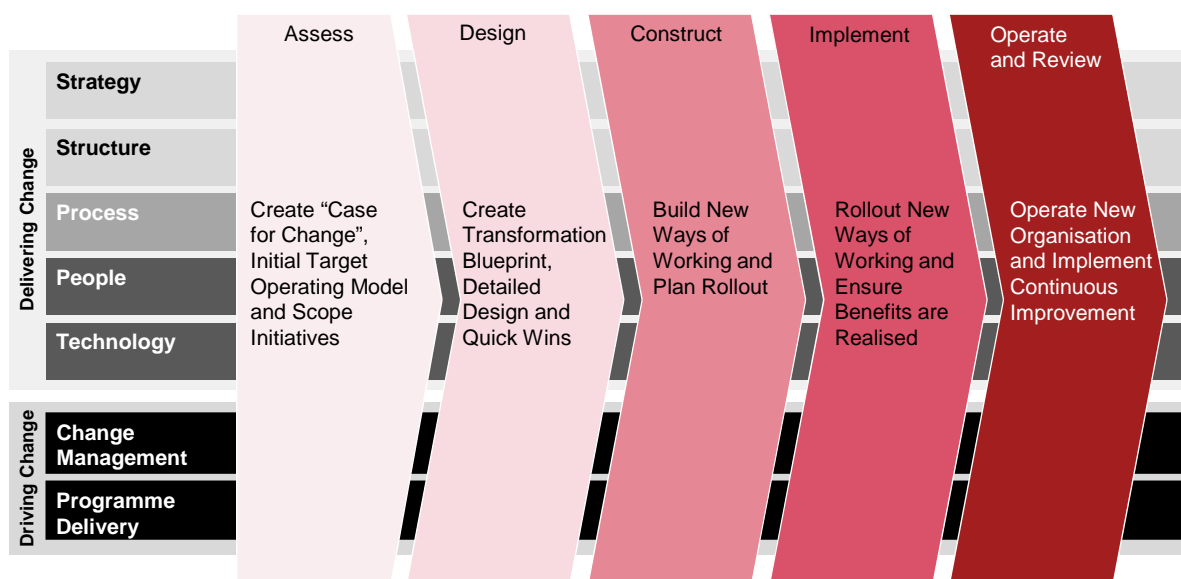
Assess

Design

Construct

Implement

Operate and Review

Delivering Change

Strategy

Structure

Process

People

Technology

Driving Change

Change Management

Programme Delivery

Create “Case for Change”, Initial Target Operating Model and Scope Initiatives

Create Transformation Blueprint, Detailed Design and Quick Wins

Build New Ways of Working and Plan Rollout

Rollout New Ways of Working and Ensure Benefits are Realised

Operate New Organisation and Implement Continuous Improvement